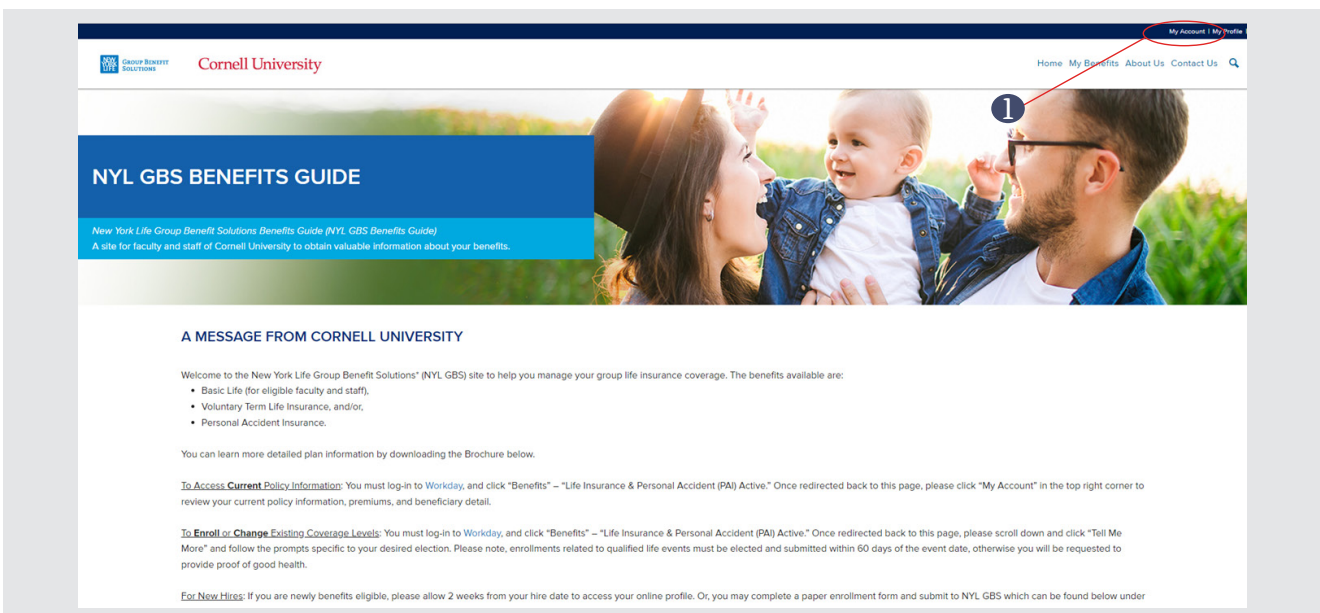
My Account | My Profile

NEW YORK LIFE GROUP BENEFIT SOLUTIONS

Cornell University

Home My Benefits About Us Contact Us

1

NYL GBS BENEFITS GUIDE

New York Life Group Benefit Solutions Benefits Guide (NYL GBS Benefits Guide)
A site for faculty and staff of Cornell University to obtain valuable information about your benefits.

A MESSAGE FROM CORNELL UNIVERSITY

Welcome to the New York Life Group Benefit Solutions* (NYL GBS) site to help you manage your group life insurance coverage. The benefits available are:
• Basic Life (for eligible faculty and staff),
• Voluntary Term Life Insurance, and/or,
• Personal Accident Insurance.

You can learn more detailed plan information by downloading the Brochure below.

To Access Current Policy Information: You must log-in to Workday, and click "Benefits" – "Life Insurance & Personal Accident (PAI) Active." Once redirected back to this page, please click "My Account" in the top right corner to review your current policy information, premiums, and beneficiary detail.

To Enroll or Change Existing Coverage Levels: You must log-in to Workday, and click "Benefits" – "Life Insurance & Personal Accident (PAI) Active." Once redirected back to this page, please scroll down and click "Tell Me More" and follow the prompts specific to your desired election. Please note, enrollments related to qualified life events must be elected and submitted within 60 days of the event date, otherwise you will be requested to provide proof of good health.

For New Hires: If you are newly benefits eligible, please allow 2 weeks from your hire date to access your online profile. Or, you may complete a paper enrollment form and submit to NYL GBS which can be found below under